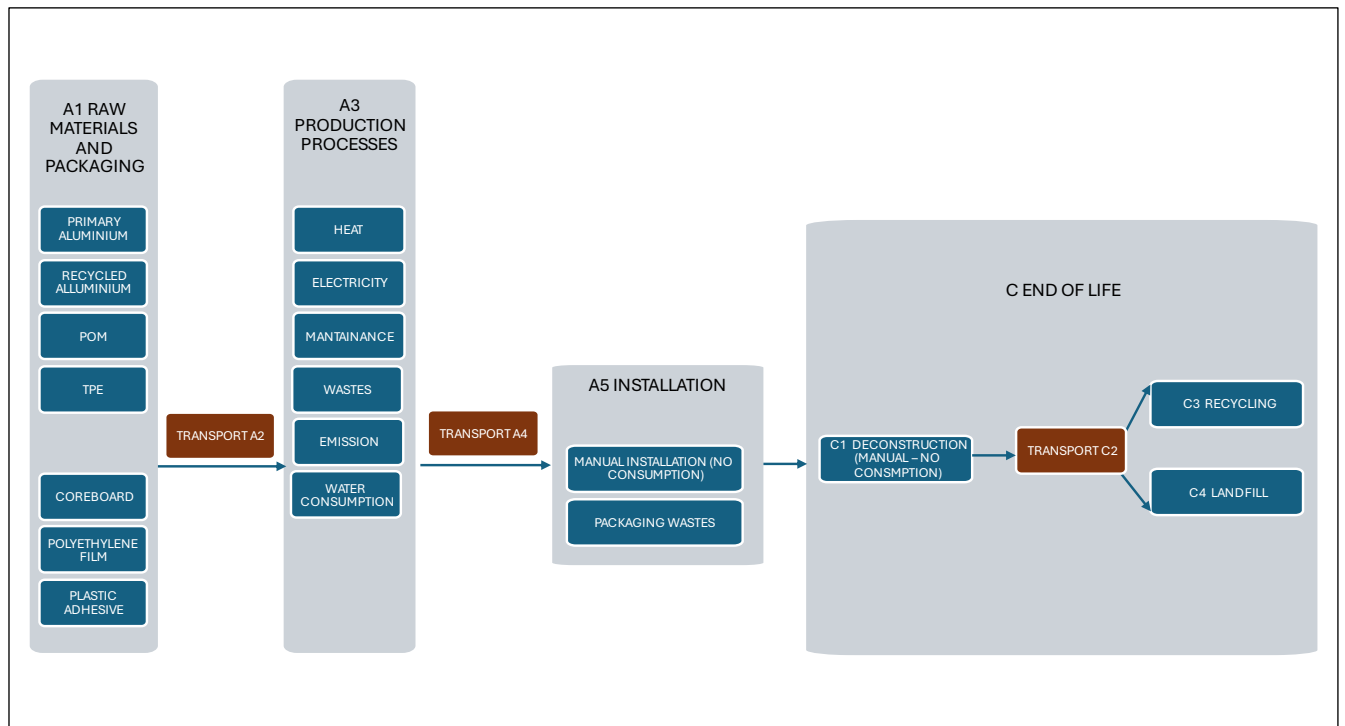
A1 RAW MATERIALS AND PACKAGING

PRIMARY ALUMINIUM

RECYCLED ALLUMINIUM

POM

TPE

COREBOARD

POLYETHYLENE FILM

PLASTIC ADHESIVE

TRANSPORT A2

A3 PRODUCTION PROCESSES

HEAT

ELECTRICITY

MANTAINANCE

WASTES

EMISSION

WATER CONSUMPTION

TRANSPORT A4

A5 INSTALLATION

MANUAL INSTALLATION (NO CONSUMPTION)

PACKAGING WASTES

C END OF LIFE

C1 DECONSTRUCTION (MANUAL – NO CONSMPTION)

TRANSPORT C2

C3 RECYCLING

C4 LANDFILL